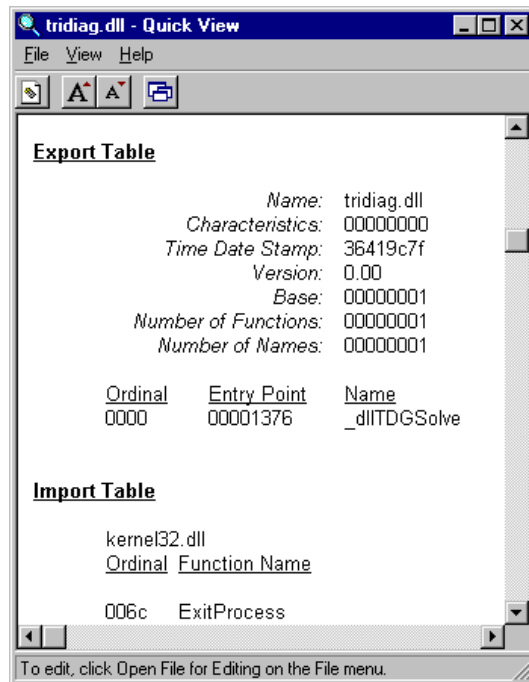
tridiag.dll - Quick View

File View Help

Export Table

Name: tridiag.dll
Characteristics: 00000000
Time Date Stamp: 36419c7f
Version: 0.00
Base: 00000001
Number of Functions: 00000001
Number of Names: 00000001

| Ordinal | Entry Point | Name |
|---|---|---|
| 0000 | 00001376 | _dllTDGSolve |

Import Table

kernel32.dll

| Ordinal | Function Name |
|---|---|
| 006c | ExitProcess |

To edit, click Open File for Editing on the File menu.